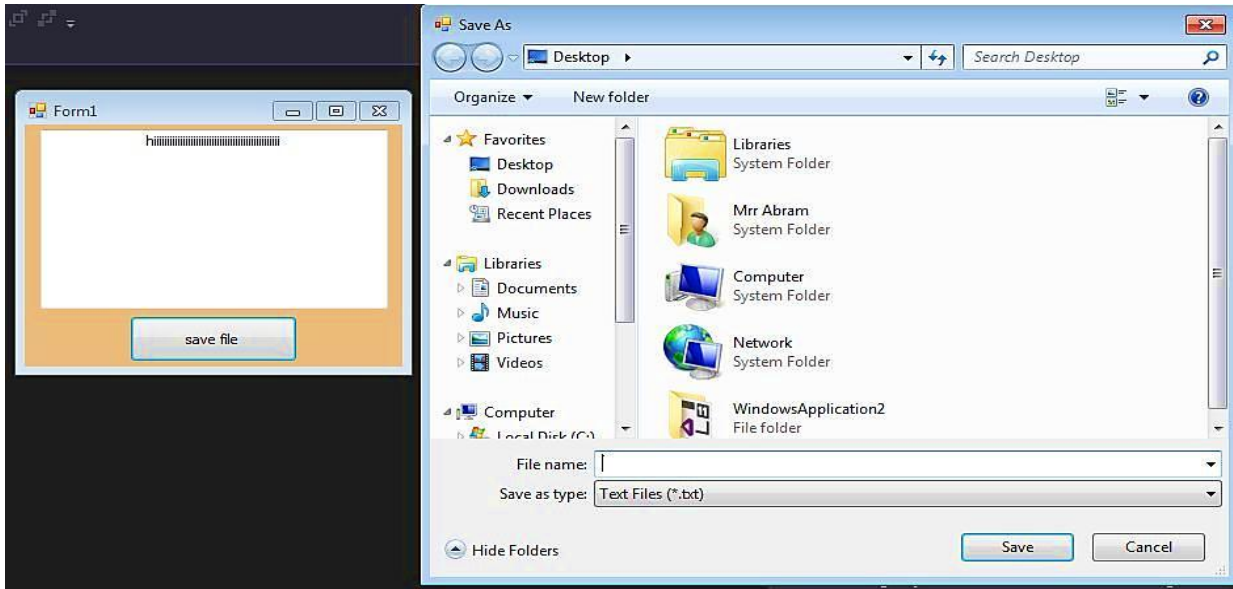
Form1

hiiiiiiiiiiiiiiiiiiiiiiiiiiiiiiiiii

save file

Save As

Desktop ▸

Search Desktop

Organize ▾

New folder

Favorites

Desktop

Downloads

Recent Places

Libraries

Documents

Music

Pictures

Videos

Computer

Local Disk (C:)

Libraries
System Folder

Mrr Abram
System Folder

Computer
System Folder

Network
System Folder

WindowsApplication2
File folder

File name:

Save as type: Text Files (*.txt)

Hide Folders

Save

Cancel